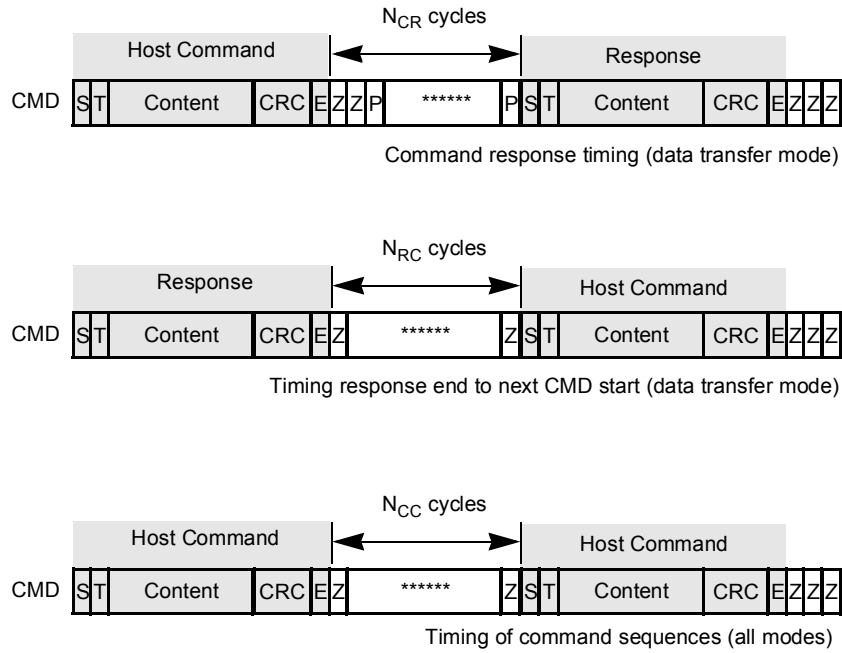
$N_{CR}$ cycles

Host Command

Response

CMD S T Content CRC E Z Z P ****** P S T Content CRC E Z Z Z

Command response timing (data transfer mode)

$N_{RC}$ cycles

Response

Host Command

CMD S T Content CRC E Z ****** Z S T Content CRC E Z Z Z

Timing response end to next CMD start (data transfer mode)

$N_{CC}$ cycles

Host Command

Host Command

CMD S T Content CRC E Z ****** Z S T Content CRC E Z Z Z

Timing of command sequences (all modes)